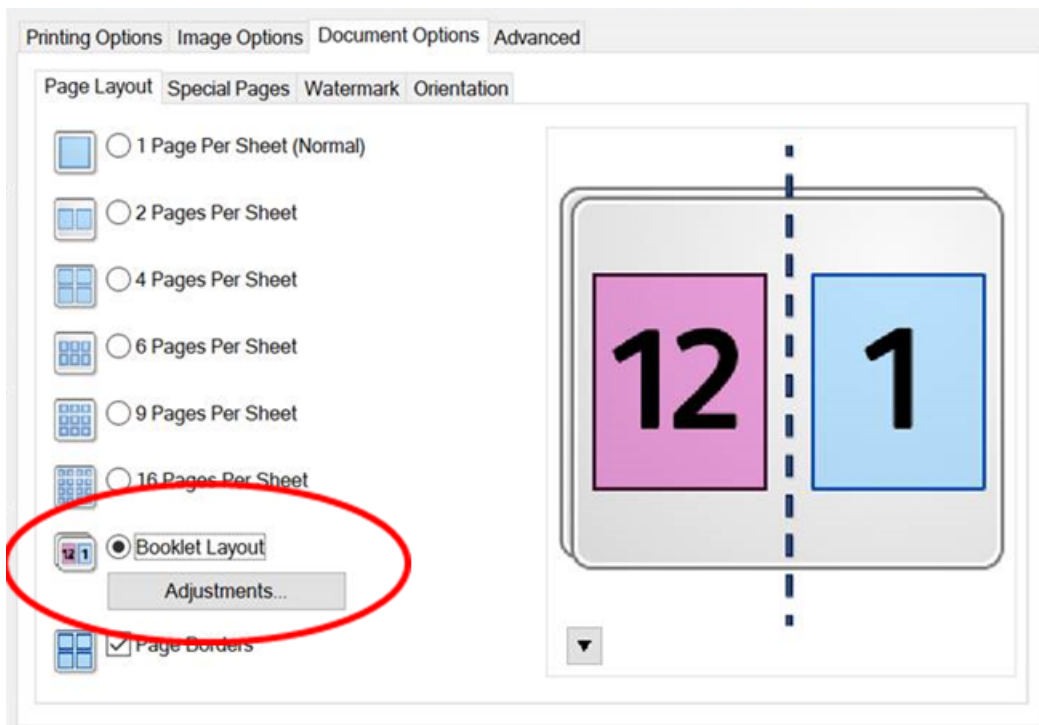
Printing Options | Image Options | Document Options | Advanced

Page Layout | Special Pages | Watermark | Orientation

1 Page Per Sheet (Normal)

2 Pages Per Sheet

4 Pages Per Sheet

6 Pages Per Sheet

9 Pages Per Sheet

16 Pages Per Sheet

12 1 Booklet Layout

Adjustments...

Page Borders

12

1

▼